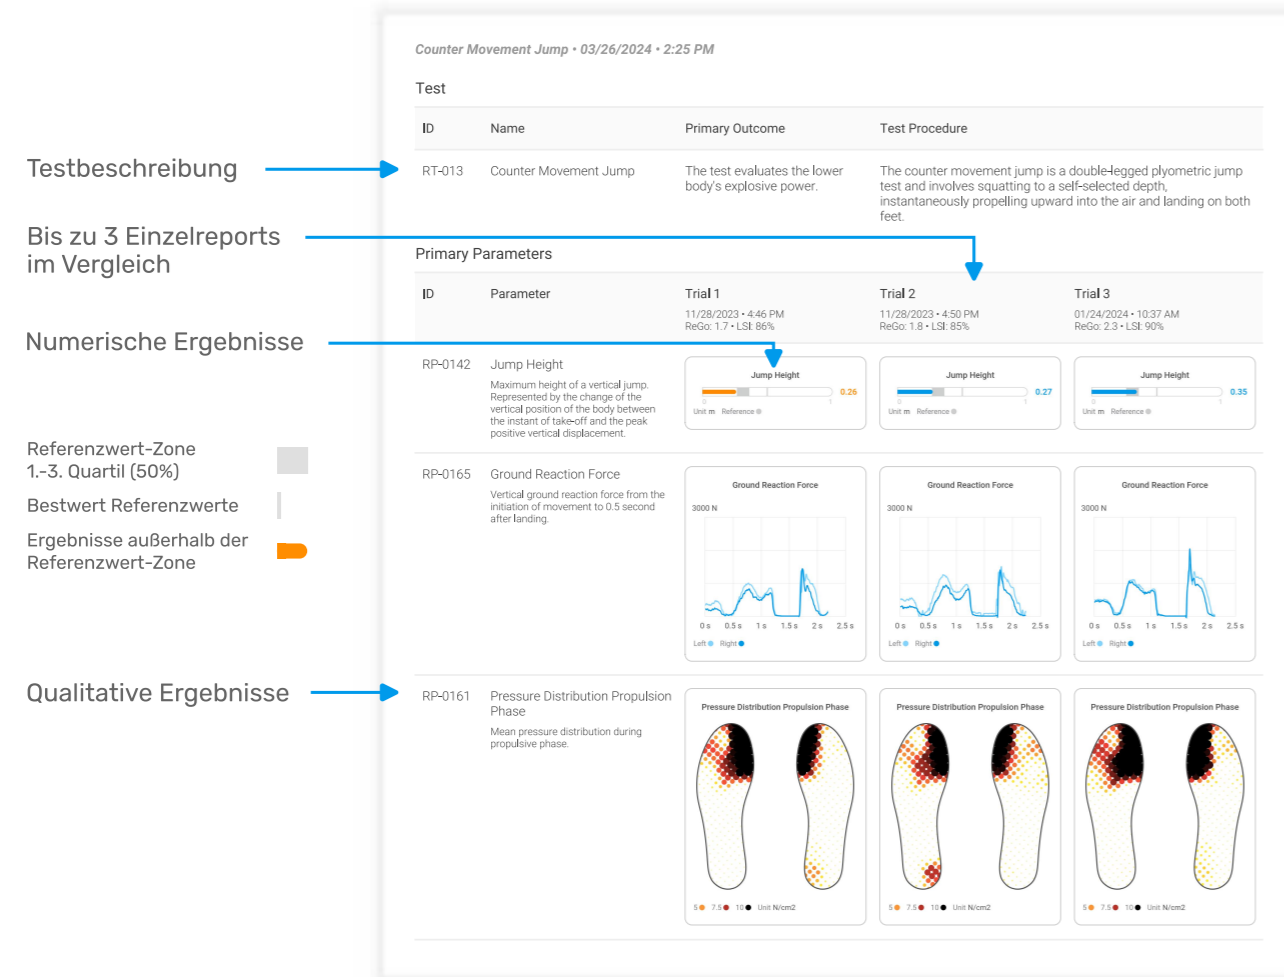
Testbeschreibung

Bis zu 3 Einzelreports im Vergleich

Numerische Ergebnisse

Referenzwert-Zone 1.-3. Quartil (50%)

Bestwert Referenzwerte

Ergebnisse außerhalb der Referenzwert-Zone

Qualitative Ergebnisse

Counter Movement Jump • 03/26/2024 • 2:25 PM

Test

| ID | Name | Primary Outcome | Test Procedure |
|---|---|---|---|
| RT-013 | Counter Movement Jump | The test evaluates the lower body's explosive power. | The counter movement jump is a double-legged plyometric jump test and involves squatting to a self-selected depth, instantaneously propelling upward into the air and landing on both feet. |

Primary Parameters

| ID | Parameter | Trial 1 11/28/2023 • 4:46 PM ReGo: 1.7 • LSI: 86% | Trial 2 11/28/2023 • 4:50 PM ReGo: 1.8 • LSI: 85% | Trial 3 01/24/2024 • 10:37 AM ReGo: 2.3 • LSI: 90% |
|---|---|---|---|---|
| RP-0142 | Jump Height Maximum height of a vertical jump. Represented by the change of the vertical position of the body between the instant of take-off and the peak positive vertical displacement. | Jump Height 0.26 0 1 Unit m Reference | Jump Height 0.27 0 1 Unit m Reference | Jump Height 0.35 0 1 Unit m Reference |
| RP-0165 | Ground Reaction Force Vertical ground reaction force from the initiation of movement to 0.5 second after landing. | Ground Reaction Force 3000 N 0 s 0.5 s 1 s 1.5 s 2 s 2.5 s Left Right | Ground Reaction Force 3000 N 0 s 0.5 s 1 s 1.5 s 2 s 2.5 s Left Right | Ground Reaction Force 3000 N 0 s 0.5 s 1 s 1.5 s 2 s 2.5 s Left Right |
| RP-0161 | Pressure Distribution Propulsion Phase Mean pressure distribution during propulsive phase. | Pressure Distribution Propulsion Phase 5 7.5 10 Unit N/cm2 | Pressure Distribution Propulsion Phase 5 7.5 10 Unit N/cm2 | Pressure Distribution Propulsion Phase 5 7.5 10 Unit N/cm2 |